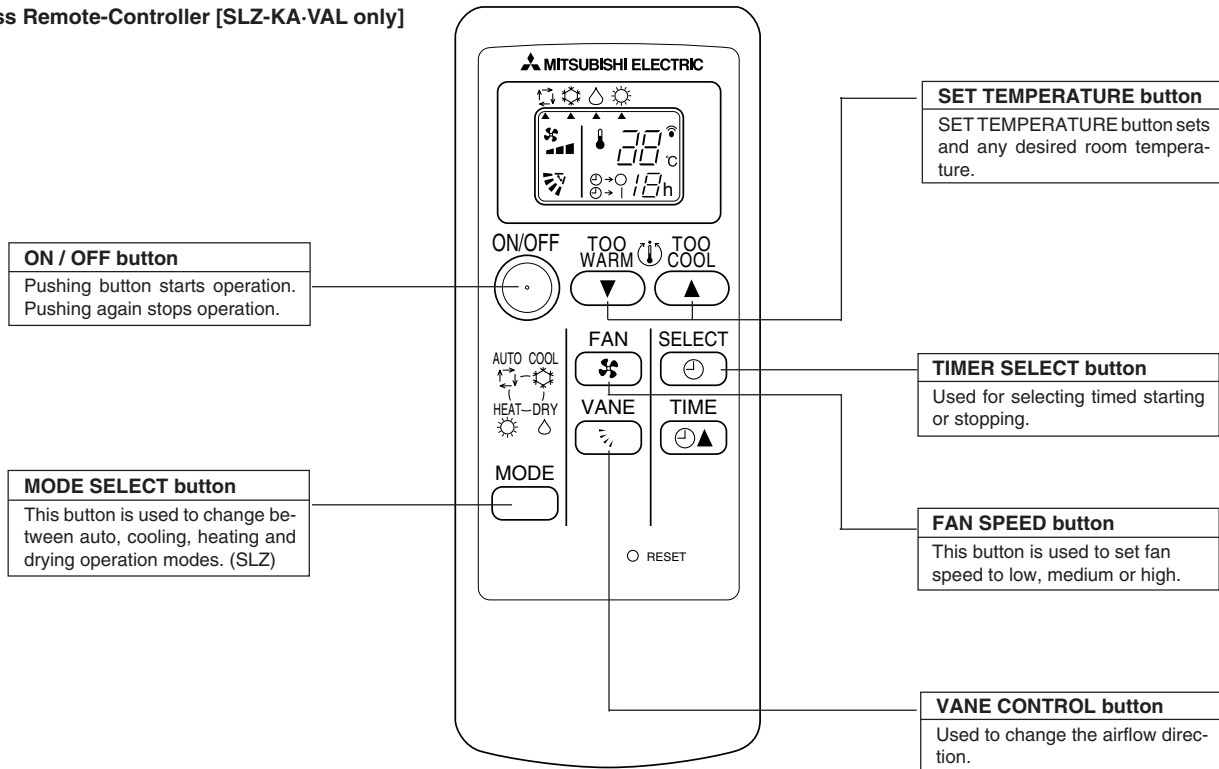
ss Remote-Controller [SLZ-KA·VAL only]

MITSUBISHI ELECTRIC

28 °C
18 h

SET TEMPERATURE button
SET TEMPERATURE button sets and any desired room temperature.

ON / OFF button
Pushing button starts operation. Pushing again stops operation.

ON/OFF

TOO WARM

TOO COOL

FAN

SELECT

AUTO COOL

HEAT DRY

VANE

TIME

TIMER SELECT button
Used for selecting timed starting or stopping.

MODE

MODE SELECT button
This button is used to change between auto, cooling, heating and drying operation modes. (SLZ)

RESET

FAN SPEED button
This button is used to set fan speed to low, medium or high.

VANE CONTROL button
Used to change the airflow direction.